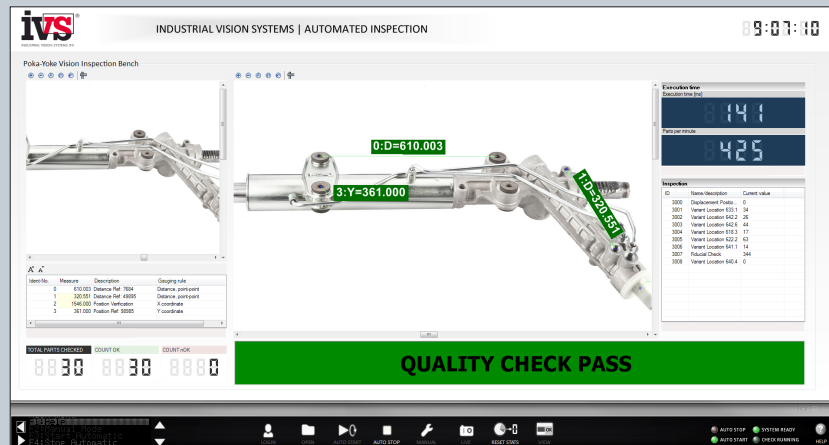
IVS®
INDUSTRIAL VISION SYSTEMS LTD

INDUSTRIAL VISION SYSTEMS | AUTOMATED INSPECTION

9:07:10

Poka-Yoke Vision Inspection Bench

0:D=610.003
3:Y=361.000
1:D=320.551

Execution time
Execution time [ms]
141
Parts per minute
425

Inspection
| ID | Name/description | Current value |
|---|---|---|
| 3000 | Displacement Positio... | 0 |
| 3001 | Variant Location 633.1 | 34 |
| 3002 | Variant Location 642.2 | 26 |
| 3003 | Variant Location 642.6 | 44 |
| 3004 | Variant Location 616.3 | 17 |
| 3005 | Variant Location 622.2 | 63 |
| 3006 | Variant Location 641.1 | 14 |
| 3007 | Fiducial Check | 344 |
| 3008 | Variant Location 640.4 | 0 |

| Ident-No. | Measure | Description | Gauging rule |
|---|---|---|---|
| 0 | 610.003 | Distance Ref. 7684 | Distance, point-point |
| 1 | 320.551 | Distance Ref. 49895 | Distance, point-point |
| 2 | 1546.000 | Position Verification | X coordinate |
| 3 | 361.000 | Position Ref. 98985 | Y coordinate |

TOTAL PARTS CHECKED
30
COUNT OK
30
COUNT nOK
0

QUALITY CHECK PASS

LOGIN OPEN AUTO START AUTO STOP MANUAL LIVE RESET STATS VIEW

AUTO STOP
AUTO START
SYSTEM READY
CHECK RUNNING
HELP